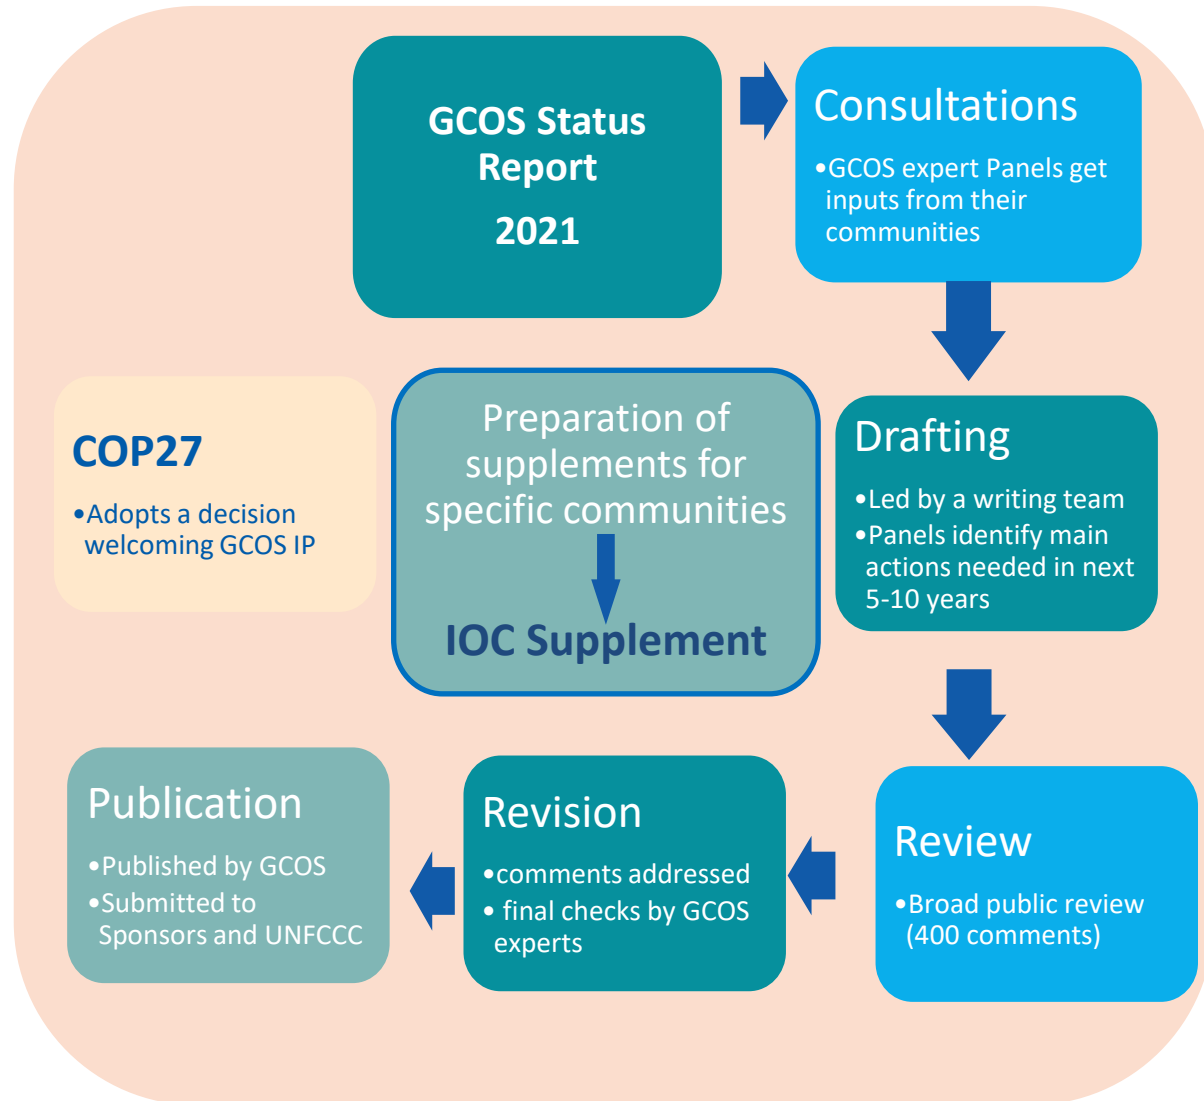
GCOS Status Report

2021

Consultations

•GCOS expert Panels get inputs from their communities

Drafting

•Led by a writing team
•Panels identify main actions needed in next 5-10 years

Review

•Broad public review (400 comments)

Revision

•comments addressed
• final checks by GCOS experts

Publication

•Published by GCOS
•Submitted to Sponsors and UNFCCC

COP27

•Adopts a decision welcoming GCOS IP

Preparation of supplements for specific communities

IOC Supplement